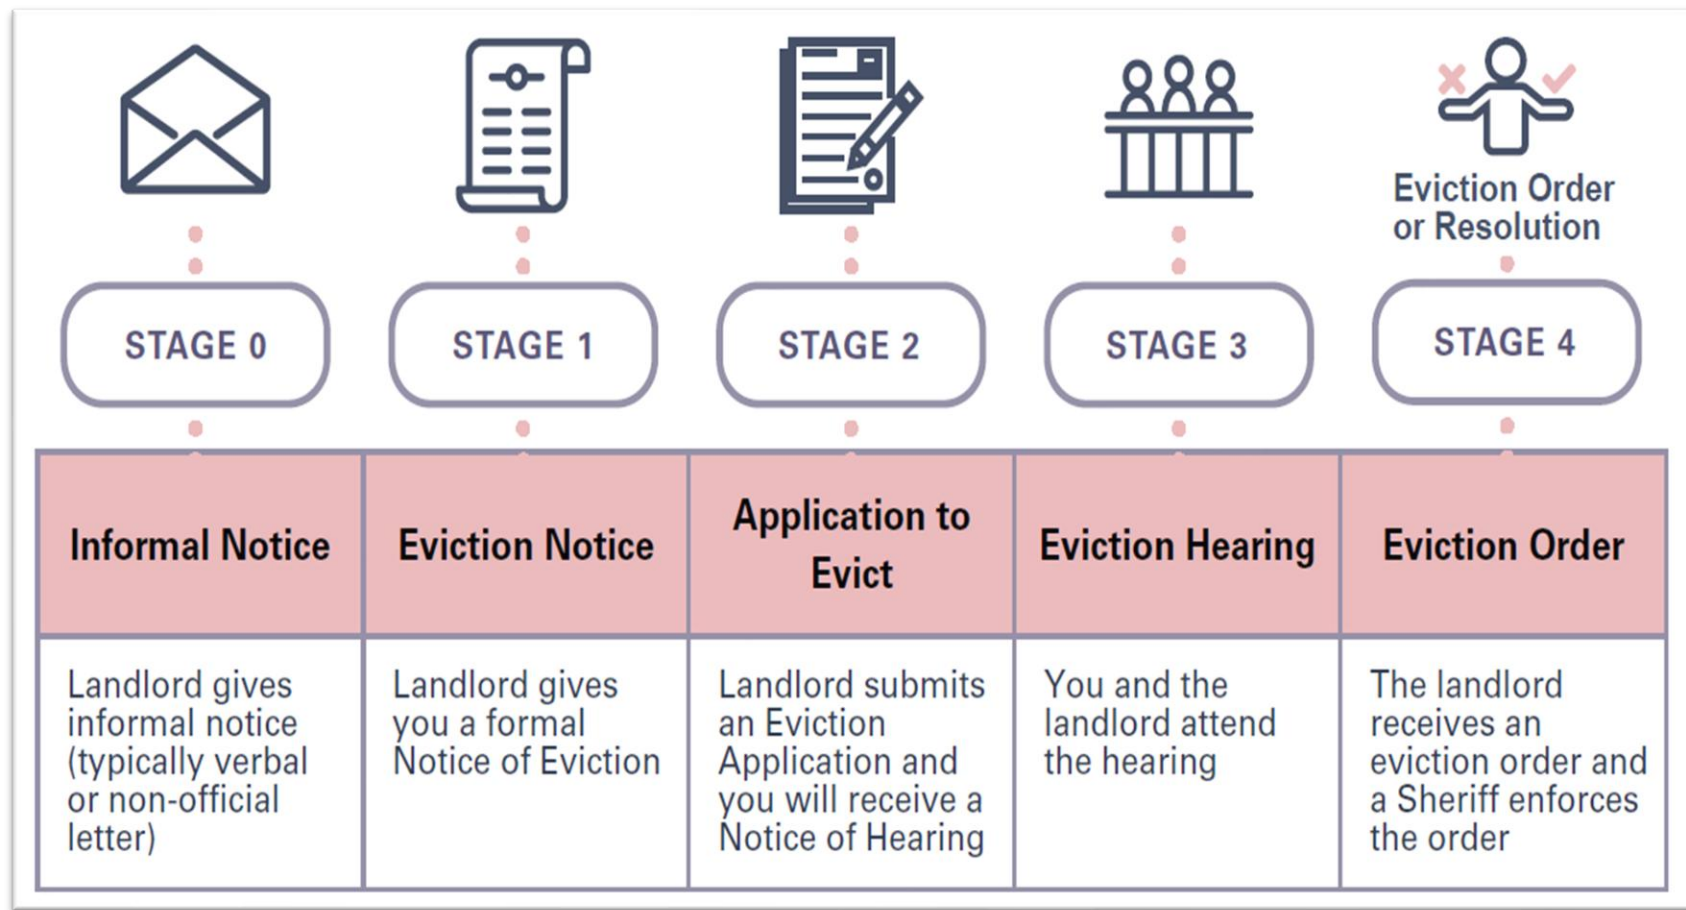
Eviction Order or Resolution

STAGE 0

STAGE 1

STAGE 2

STAGE 3

STAGE 4

| Informal Notice | Eviction Notice | Application to Evict | Eviction Hearing | Eviction Order |
|---|---|---|---|---|
| Landlord gives informal notice (typically verbal or non-official letter) | Landlord gives you a formal Notice of Eviction | Landlord submits an Eviction Application and you will receive a Notice of Hearing | You and the landlord attend the hearing | The landlord receives an eviction order and a Sheriff enforces the order |